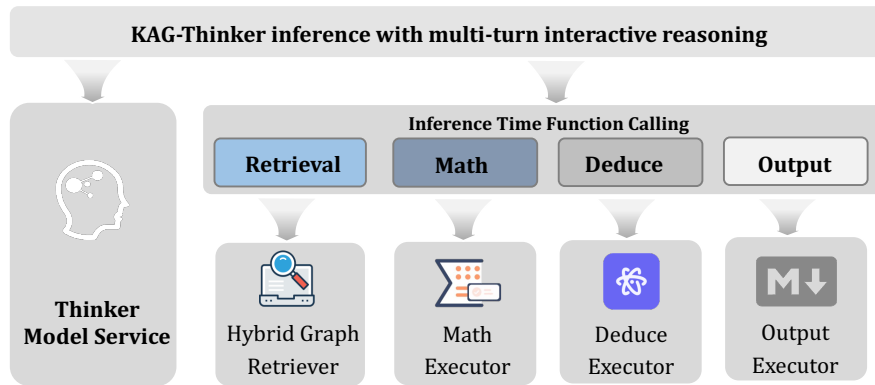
KAG-Thinker inference with multi-turn interactive reasoning

Thinker Model Service

Inference Time Function Calling

Retrieval

Math

Deduce

Output

Hybrid Graph Retriever

Math Executor

Deduce Executor

M↓

Output Executor